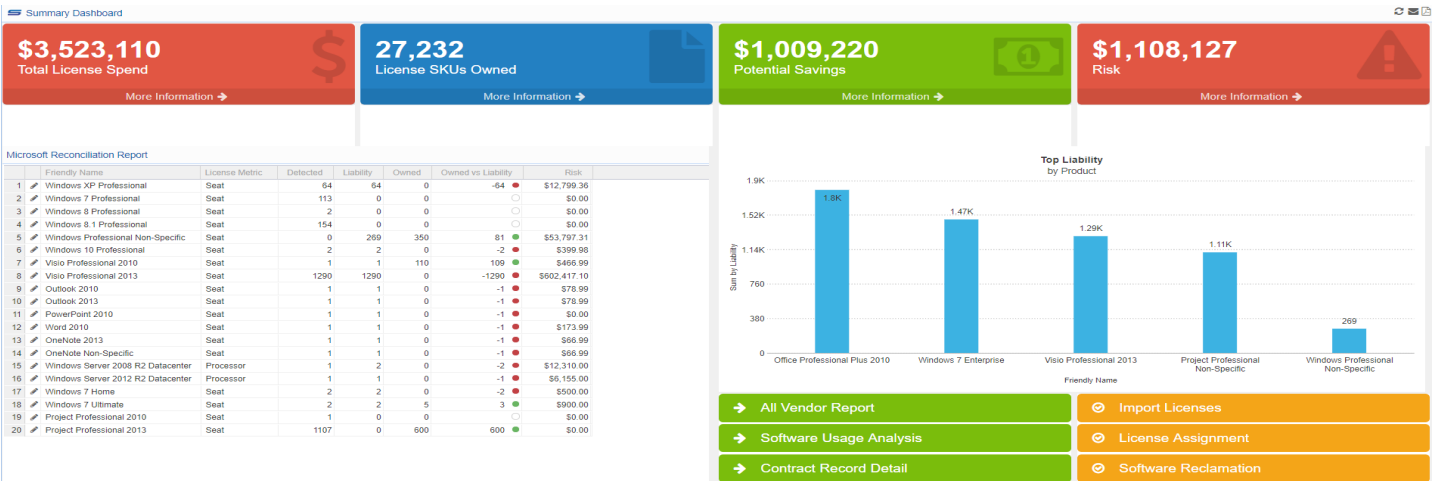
Summary Dashboard

$3,523,110
Total License Spend
More Information

27,232
License SKUs Owned
More Information

$1,009,220
Potential Savings
More Information

$1,108,127
Risk
More Information

Microsoft Reconciliation Report

| | Friendly Name | License Metric | Detected | Liability | Owned | Owned vs Liability | Risk |
|---|---|---|---|---|---|---|---|
| 1 | Windows XP Professional | Seat | 64 | 64 | 0 | -64 | $12,799.36 |
| 2 | Windows 7 Professional | Seat | 113 | 0 | 0 | | $0.00 |
| 3 | Windows 8 Professional | Seat | 2 | 0 | 0 | | $0.00 |
| 4 | Windows 8.1 Professional | Seat | 154 | 0 | 0 | | $0.00 |
| 5 | Windows Professional Non-Specific | Seat | 0 | 269 | 350 | 81 | $53,797.31 |
| 6 | Windows 10 Professional | Seat | 2 | 2 | 0 | -2 | $399.98 |
| 7 | Visio Professional 2010 | Seat | 1 | 1 | 110 | 109 | $466.99 |
| 8 | Visio Professional 2013 | Seat | 1290 | 1290 | 0 | -1290 | $602,417.10 |
| 9 | Outlook 2010 | Seat | 1 | 1 | 0 | -1 | $78.99 |
| 10 | Outlook 2013 | Seat | 1 | 1 | 0 | -1 | $78.99 |
| 11 | PowerPoint 2010 | Seat | 1 | 1 | 0 | -1 | $0.00 |
| 12 | Word 2010 | Seat | 1 | 1 | 0 | -1 | $173.99 |
| 13 | OneNote 2013 | Seat | 1 | 1 | 0 | -1 | $66.99 |
| 14 | OneNote Non-Specific | Seat | 1 | 1 | 0 | -1 | $66.99 |
| 15 | Windows Server 2008 R2 Datacenter | Processor | 1 | 2 | 0 | -2 | $12,310.00 |
| 16 | Windows Server 2012 R2 Datacenter | Processor | 1 | 1 | 0 | -1 | $6,155.00 |
| 17 | Windows 7 Home | Seat | 2 | 2 | 0 | -2 | $500.00 |
| 18 | Windows 7 Ultimate | Seat | 2 | 2 | 5 | 3 | $900.00 |
| 19 | Project Professional 2010 | Seat | 1 | 0 | 0 | | $0.00 |
| 20 | Project Professional 2013 | Seat | 1107 | 0 | 600 | 600 | $0.00 |

Top Liability
by Product

1.9K
1.52K
1.14K
760
380
0
Sum by Liability

1.8K
1.47K
1.29K
1.11K
269

Office Professional Plus 2010
Windows 7 Enterprise
Visio Professional 2013
Project Professional Non-Specific
Windows Professional Non-Specific
Friendly Name

All Vendor Report
Import Licenses
Software Usage Analysis
License Assignment
Contract Record Detail
Software Reclamation